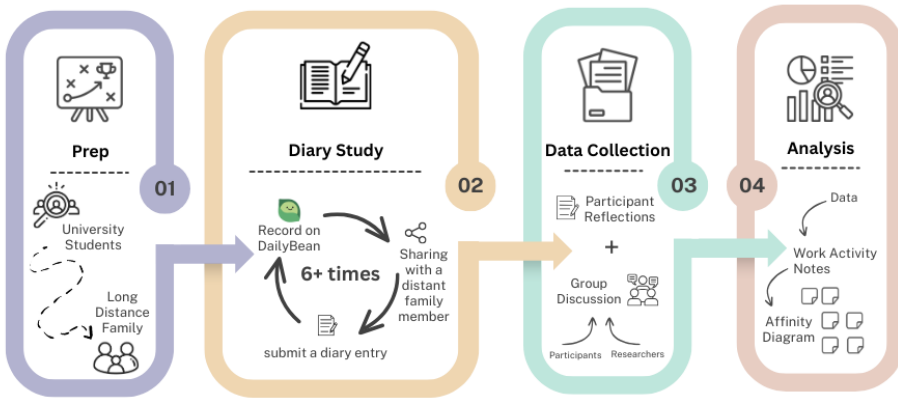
Prep

01

University Students

Long Distance Family

Diary Study

02

Record on DailyBean

Sharing with a distant family member

6+ times

submit a diary entry

Data Collection

03

Participant Reflections

+

Group Discussion

Participants

Researchers

04

Analysis

Data

Work Activity Notes

Affinity Diagram